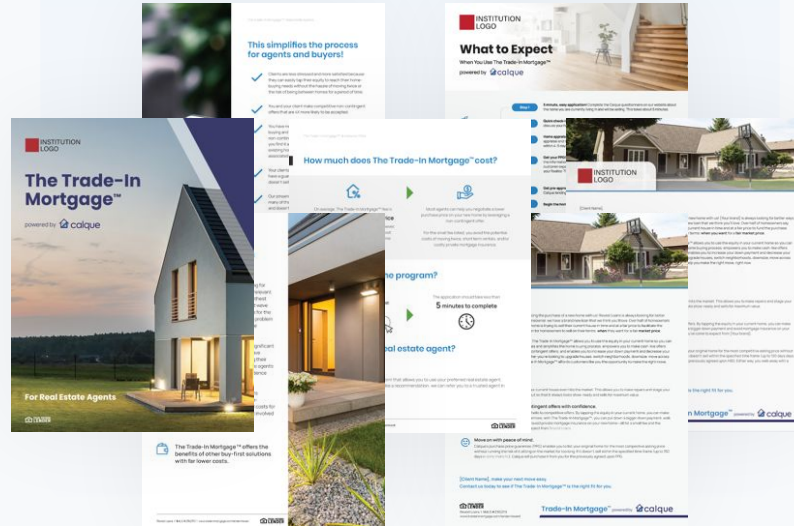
INSTITUTION LOGO

The Trade-In Mortgage™

powered by calque

For Real Estate Agents

This simplifies the process for agents and buyers!

How much does The Trade-In Mortgage™ cost?

5 minutes to complete

the program?

real estate agent?

The Trade-In Mortgage™ offers the benefits of other buy-first solutions with far lower costs.

INSTITUTION LOGO

What to Expect

When You Use The Trade-In Mortgage™

powered by calque

INSTITUTION LOGO

Move on with peace of mind

[Client Name]

Trade-In Mortgage™ powered by calque

Trade-In Mortgage™ powered by calque